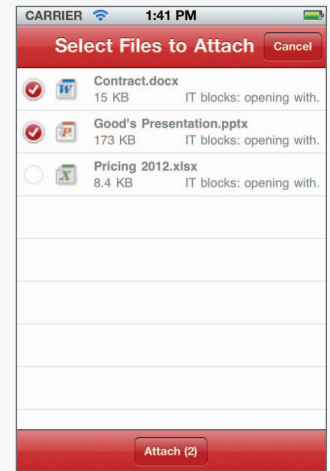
CARRIER 1:41 PM

Select Files to Attach
Cancel

Contract.docx
15 KB
IT blocks: opening with.

Good's Presentation.pptx
173 KB
IT blocks: opening with.

Pricing 2012.xlsx
8.4 KB
IT blocks: opening with.

Attach (2)